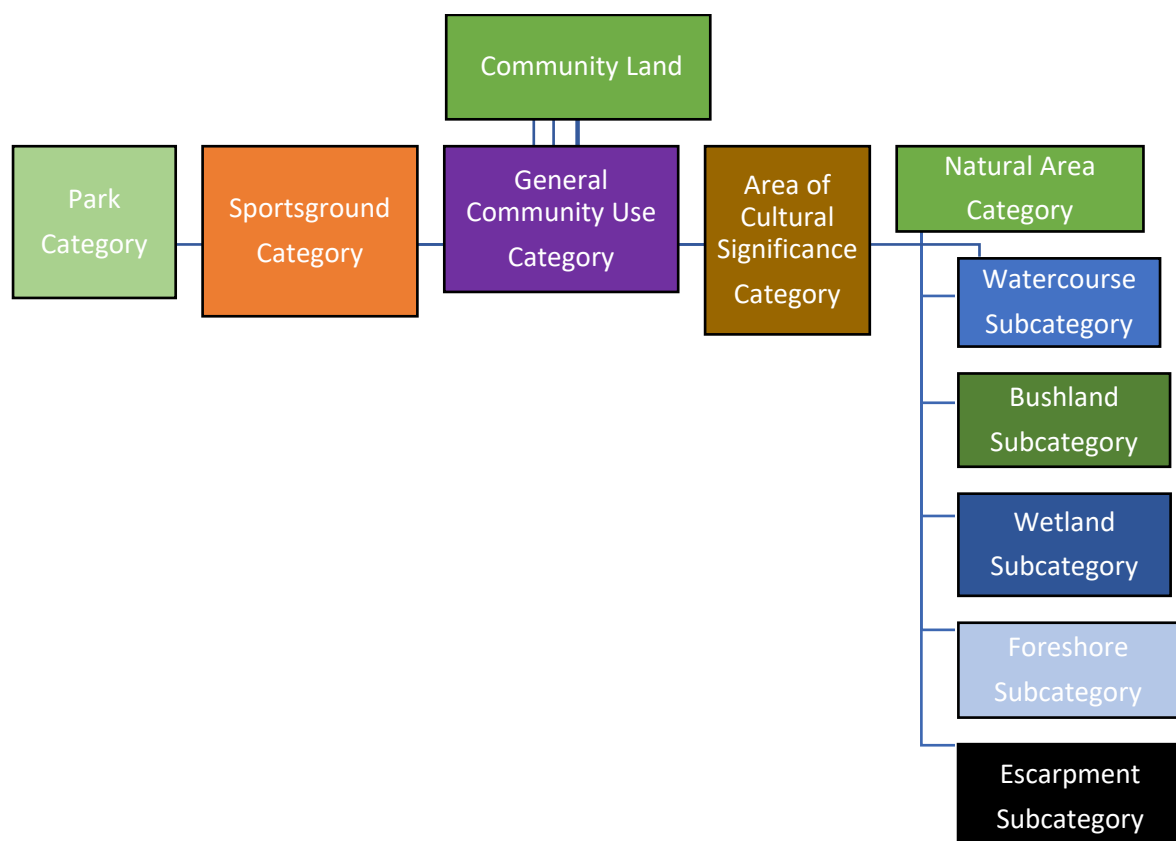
Community Land

Park Category

Sportsground Category

General Community Use Category

Area of Cultural Significance Category

Natural Area Category

Watercourse Subcategory

Bushland Subcategory

Wetland Subcategory

Foreshore Subcategory

Escarpment Subcategory